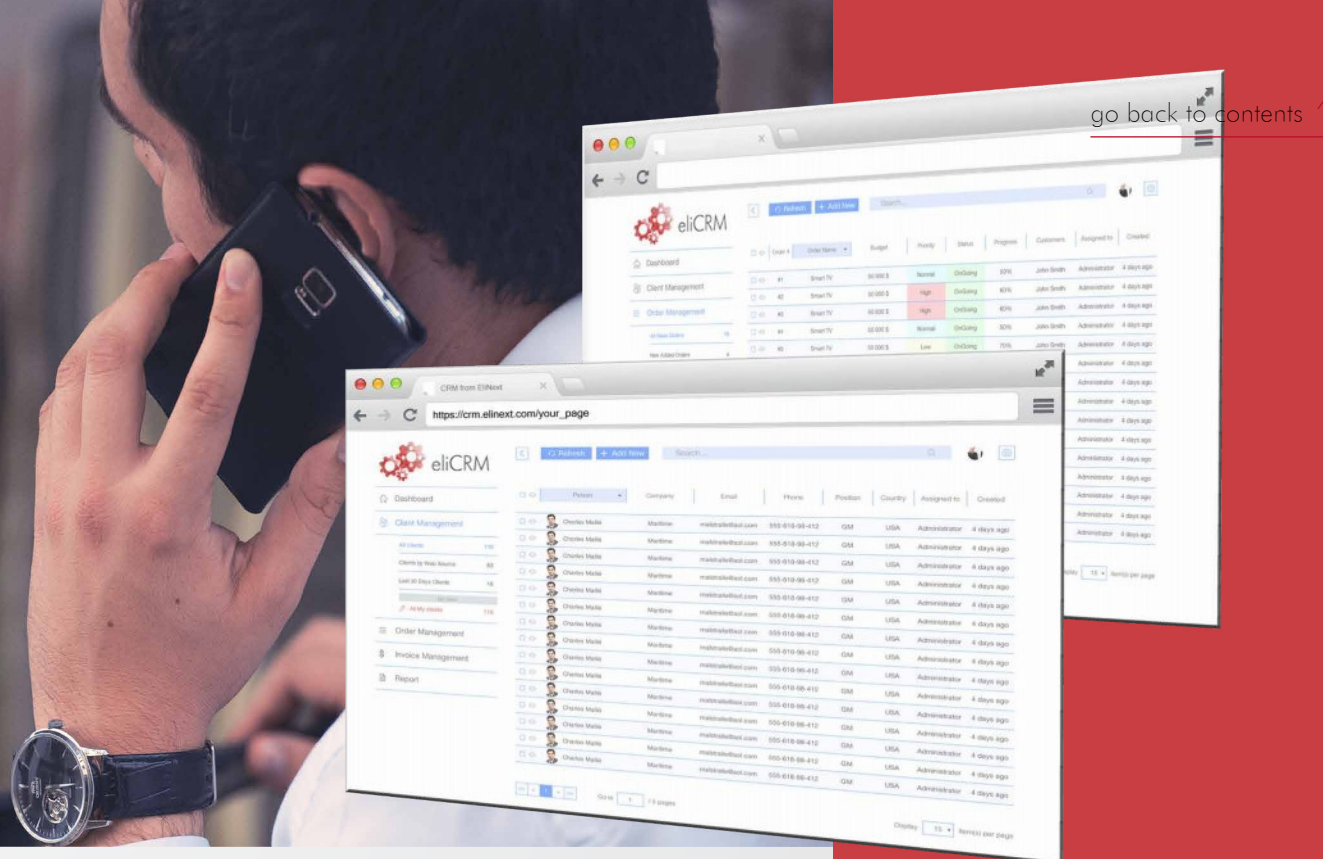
go back to contents

eliCRM

Refresh + Add New Search...

Dashboard
Client Management
Order Management

Order # | Order Name | Budget | Priority | Status | Progress | Customers | Assigned to | Created
#1 | Smart TV | 50 000 $ | Normal | OnGoing | 50% | John Smith | Administrator | 4 days ago
#2 | Smart TV | 50 000 $ | High | OnGoing | 60% | John Smith | Administrator | 4 days ago
#3 | Smart TV | 50 000 $ | High | OnGoing | 60% | John Smith | Administrator | 4 days ago
#4 | Smart TV | 50 000 $ | Normal | OnGoing | 50% | John Smith | Administrator | 4 days ago
#5 | Smart TV | 50 000 $ | Low | OnGoing | 75% | John Smith | Administrator | 4 days ago

CRM from EliNext
https://crm.elinext.com/your_page

eliCRM

Refresh + Add New Search...

Dashboard
Client Management
All Clients
Clients by Web Source
Last 30 Days Clients
All My clients
Order Management
Invoice Management
Report

| Person | Company | Email | Phone | Position | Country | Assigned to | Created |
|---|---|---|---|---|---|---|---|
| Charles Mailie | Maritime | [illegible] | 555-618-98-412 | GM | USA | Administrator | 4 days ago |
| Charles Mailie | Maritime | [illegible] | 555-618-98-412 | GM | USA | Administrator | 4 days ago |
| Charles Mailie | Maritime | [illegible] | 555-618-98-412 | GM | USA | Administrator | 4 days ago |
| Charles Mailie | Maritime | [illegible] | 555-618-98-412 | GM | USA | Administrator | 4 days ago |
| Charles Mailie | Maritime | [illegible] | 555-618-98-412 | GM | USA | Administrator | 4 days ago |
| Charles Mailie | Maritime | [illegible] | 555-618-98-412 | GM | USA | Administrator | 4 days ago |
| Charles Mailie | Maritime | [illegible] | 555-618-98-412 | GM | USA | Administrator | 4 days ago |
| Charles Mailie | Maritime | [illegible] | 555-618-98-412 | GM | USA | Administrator | 4 days ago |
| Charles Mailie | Maritime | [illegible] | 555-618-98-412 | GM | USA | Administrator | 4 days ago |
| Charles Mailie | Maritime | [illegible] | 555-618-98-412 | GM | USA | Administrator | 4 days ago |
| Charles Mailie | Maritime | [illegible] | 555-618-98-412 | GM | USA | Administrator | 4 days ago |
| Charles Mailie | Maritime | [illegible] | 555-618-98-412 | GM | USA | Administrator | 4 days ago |
| Charles Mailie | Maritime | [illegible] | 555-618-98-412 | GM | USA | Administrator | 4 days ago |
| Charles Mailie | Maritime | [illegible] | 555-618-98-412 | GM | USA | Administrator | 4 days ago |
| Charles Mailie | Maritime | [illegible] | 555-618-98-412 | GM | USA | Administrator | 4 days ago |

Go to 1 / 5 pages

Display 15 item(s) per page